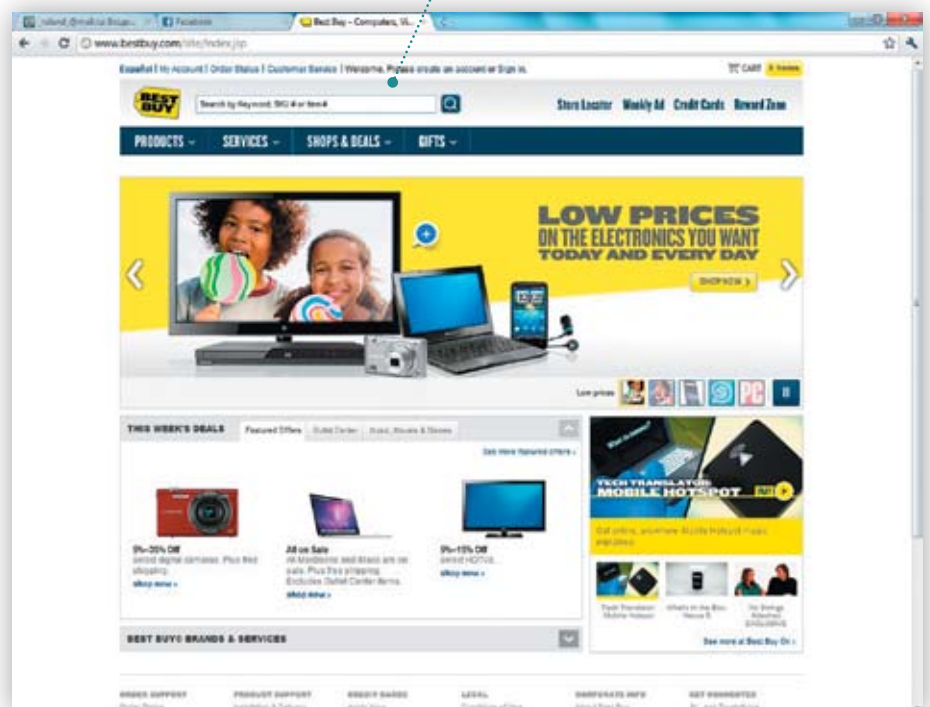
Best Buy – Computers, Vi...

Facebook

www.bestbuy.com/site/index.jsp

Español | My Account | Order Status | Customer Service | Welcome. Please create an account or Sign in.

CART

BEST BUY

Search by Keyword, SKU # or Item #

Store Locator Weekly Ad Credit Cards Reward Zone

PRODUCTS SERVICES SHOPS & DEALS GIFTS

LOW PRICES ON THE ELECTRONICS YOU WANT TODAY AND EVERY DAY

SHOP NOW

Low prices

PC

THIS WEEK'S DEALS

Featured Offers

See more featured offers

5%–35% Off
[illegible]
Shop now

All on Sale
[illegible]
Shop now

5%–15% Off
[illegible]
Shop now

TECH TRANSLATOR MOBILE HOTSPOT

See more at Best Buy On

BEST BUY BRANDS & SERVICES

ORDER SUPPORT PRODUCT SUPPORT CREDIT CARDS LEGAL CORPORATE INFO GET CONNECTED